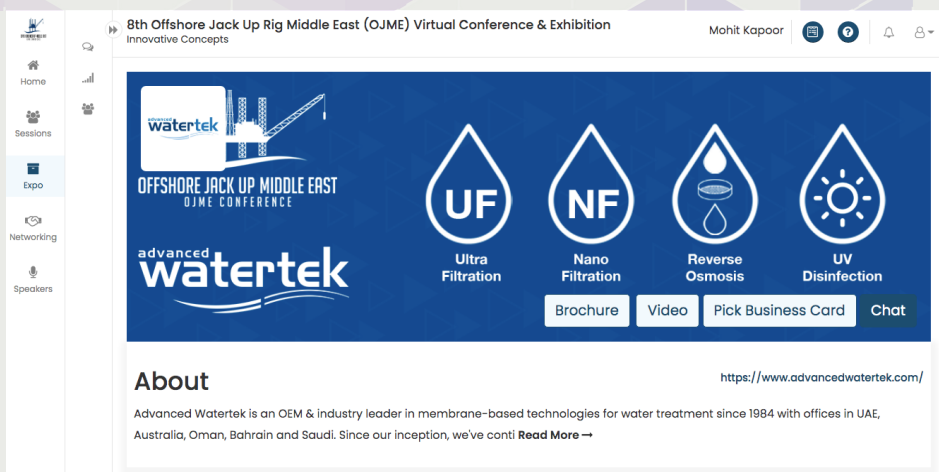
8th Offshore Jack Up Rig Middle East (OJME) Virtual Conference & Exhibition
Innovative Concepts

Mohit Kapoor

Home
Sessions
Expo
Networking
Speakers

advanced watertek

OFFSHORE JACK UP MIDDLE EAST
OJME CONFERENCE

advanced watertek

UF
Ultra Filtration

NF
Nano Filtration

Reverse Osmosis

UV Disinfection

Brochure
Video
Pick Business Card
Chat

About

https://www.advancedwatertek.com/

Advanced Watertek is an OEM & industry leader in membrane-based technologies for water treatment since 1984 with offices in UAE, Australia, Oman, Bahrain and Saudi. Since our inception, we've conti **Read More ⟶**